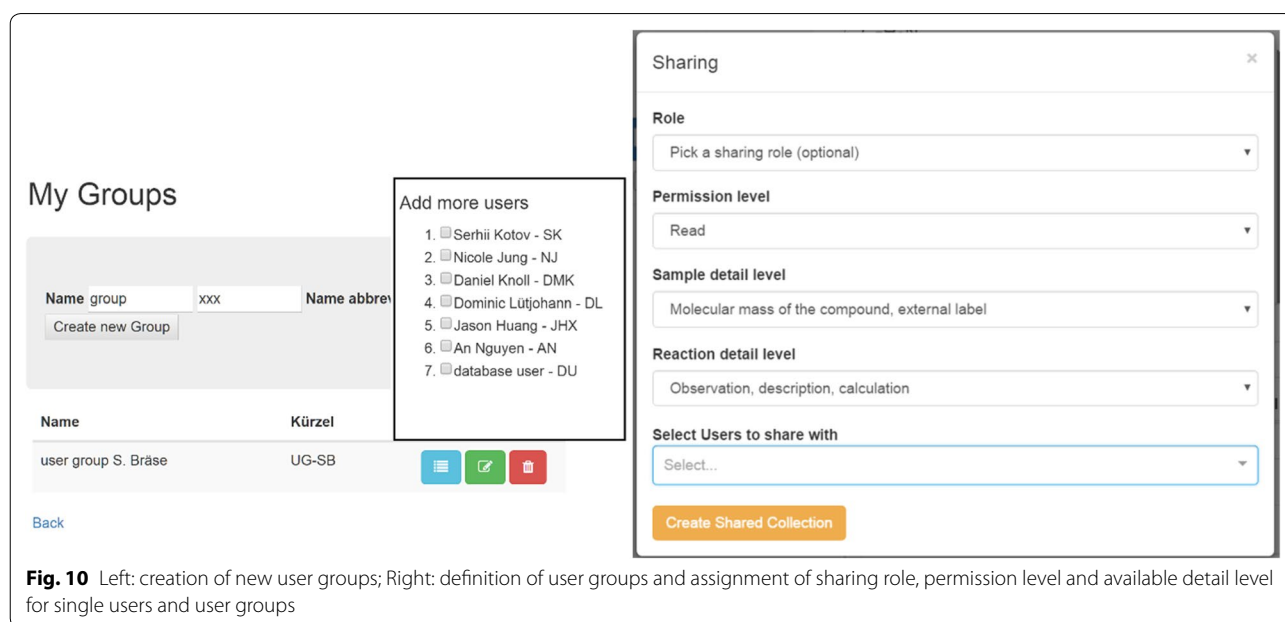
My Groups

Name group xxx Name abbrev
Create new Group

| Name | Kürzel |
|---|---|
| user group S. Bräse | UG-SB |

Back

Add more users
1. Serhii Kotov - SK
2. Nicole Jung - NJ
3. Daniel Knoll - DMK
4. Dominic Lütjohann - DL
5. Jason Huang - JHX
6. An Nguyen - AN
7. database user - DU

Sharing ×

Role
Pick a sharing role (optional)

Permission level
Read

Sample detail level
Molecular mass of the compound, external label

Reaction detail level
Observation, description, calculation

Select Users to share with
Select...

Create Shared Collection

Fig. 10 Left: creation of new user groups; Right: definition of user groups and assignment of sharing role, permission level and available detail level for single users and user groups